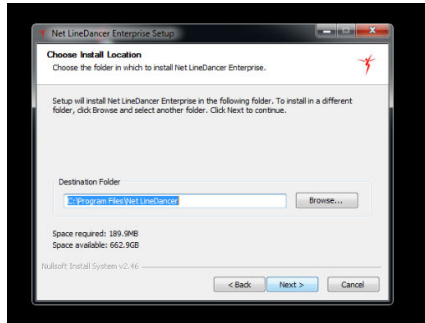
Net LineDancer Enterprise Setup

Choose Install Location

Choose the folder in which to install Net LineDancer Enterprise.

Setup will install Net LineDancer Enterprise in the following folder. To install in a different folder, click Browse and select another folder. Click Next to continue.

Destination Folder

C:\Program Files\Net LineDancer

Browse...

Space required: 189.9MB

Space available: 662.9GB

Nullsoft Install System v2.46

< Back

Next >

Cancel